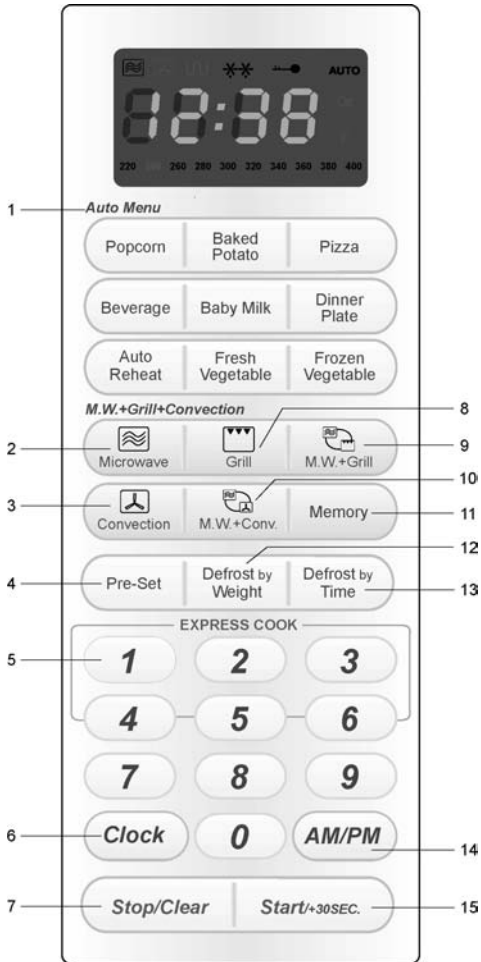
AUTO

12:38

220 260 280 300 320 340 360 380 400

1 Auto Menu

Popcorn
Baked Potato
Pizza

Beverage
Baby Milk
Dinner Plate

Auto Reheat
Fresh Vegetable
Frozen Vegetable

M.W.+Grill+Convection

8

2 Microwave
Grill
M.W.+Grill 9

10

3 Convection
M.W.+Conv.
Memory 11

12

4 Pre-Set
Defrost by Weight
Defrost by Time 13

EXPRESS COOK

5 1
2
3
4
5
6
7
8
9

6 Clock
0
AM/PM 14

7 Stop/Clear
Start/+30SEC. 15